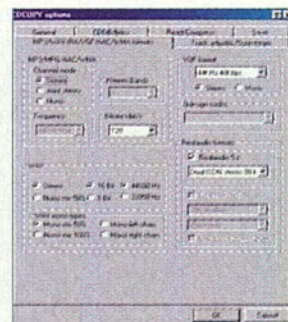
CDCOPY options

General | CDDA/Info | Read/Compress | Save
MP3/AAC/WAV/VQF/AAC/Vorbis format | Track info/Tags

MP3/MP2/AAC/WMA
Channel mode
Stereo
Joint stereo
Mono
Frequency
Bitrate

VQF format
44 KHz 48 kbps
Stereo
Mono

WAV
Stereo
16 Bit
44100 Hz
Mono
8 Bit
22050 Hz

Stereo
Mono

OK
Cancel